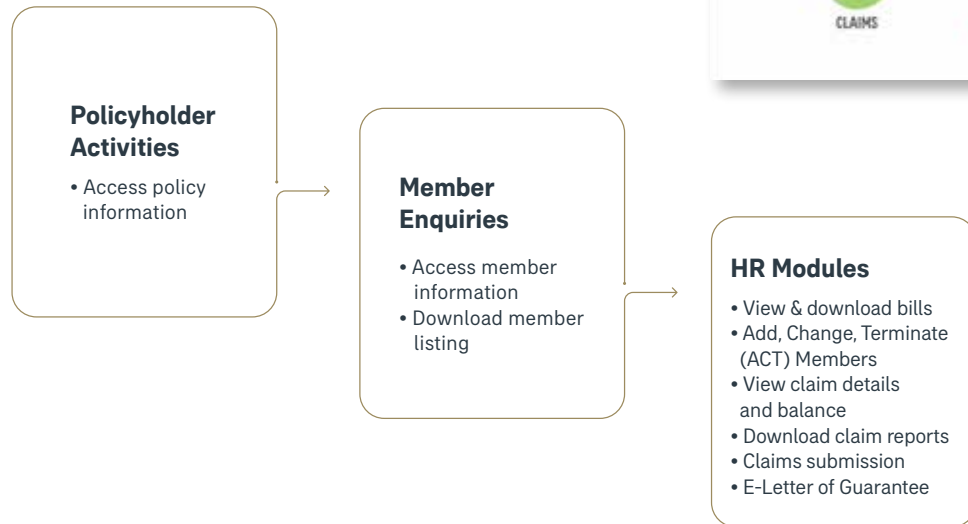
CLAIMS

Policyholder Activities

• Access policy information

Member Enquiries

• Access member information
• Download member listing

HR Modules

• View & download bills
• Add, Change, Terminate (ACT) Members
• View claim details and balance
• Download claim reports
• Claims submission
• E-Letter of Guarantee